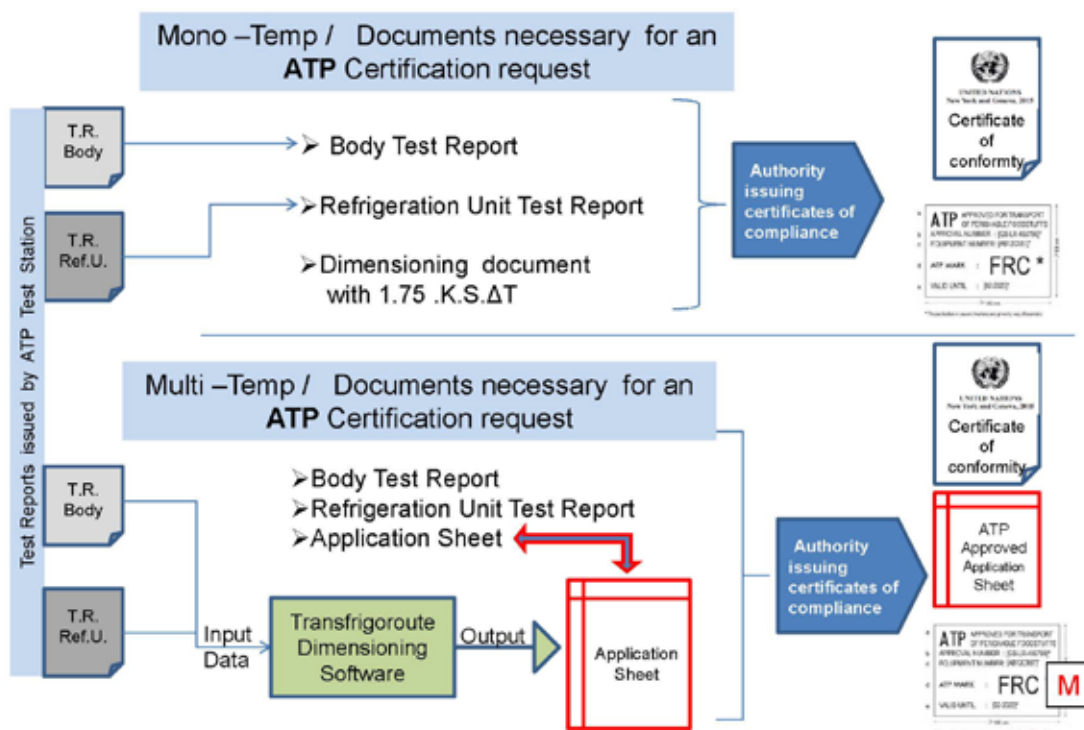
Mono –Temp / Documents necessary for an ATP Certification request

Test Reports issued by ATP Test Station

T.R. Body

T.R. Ref.U.

➢ Body Test Report

➢Refrigeration Unit Test Report

➢Dimensioning document with 1.75 .K.S.ΔT

Authority issuing certificates of compliance

UNITED NATIONS New York and Geneva, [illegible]

Certificate of conformty

ATP APPROVED FOR TRANSPORT OF PERISHABLE FOODSTUFFS
APPROVAL NUMBER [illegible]
EQUIPMENT NUMBER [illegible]
ATP MARK FRC *
VALID UNTIL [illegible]

Multi –Temp / Documents necessary for an ATP Certification request

T.R. Body

T.R. Ref.U.

➢Body Test Report
➢Refrigeration Unit Test Report
➢Application Sheet

Input Data

Transfrigoroute Dimensioning Software

Output

Application Sheet

Authority issuing certificates of compliance

UNITED NATIONS New York and Geneva, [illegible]

Certificate of conformity

ATP Approved Application Sheet

ATP APPROVED FOR TRANSPORT OF PERISHABLE FOODSTUFFS
APPROVAL NUMBER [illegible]
EQUIPMENT NUMBER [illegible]
ATP MARK FRC M
VALID UNTIL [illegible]